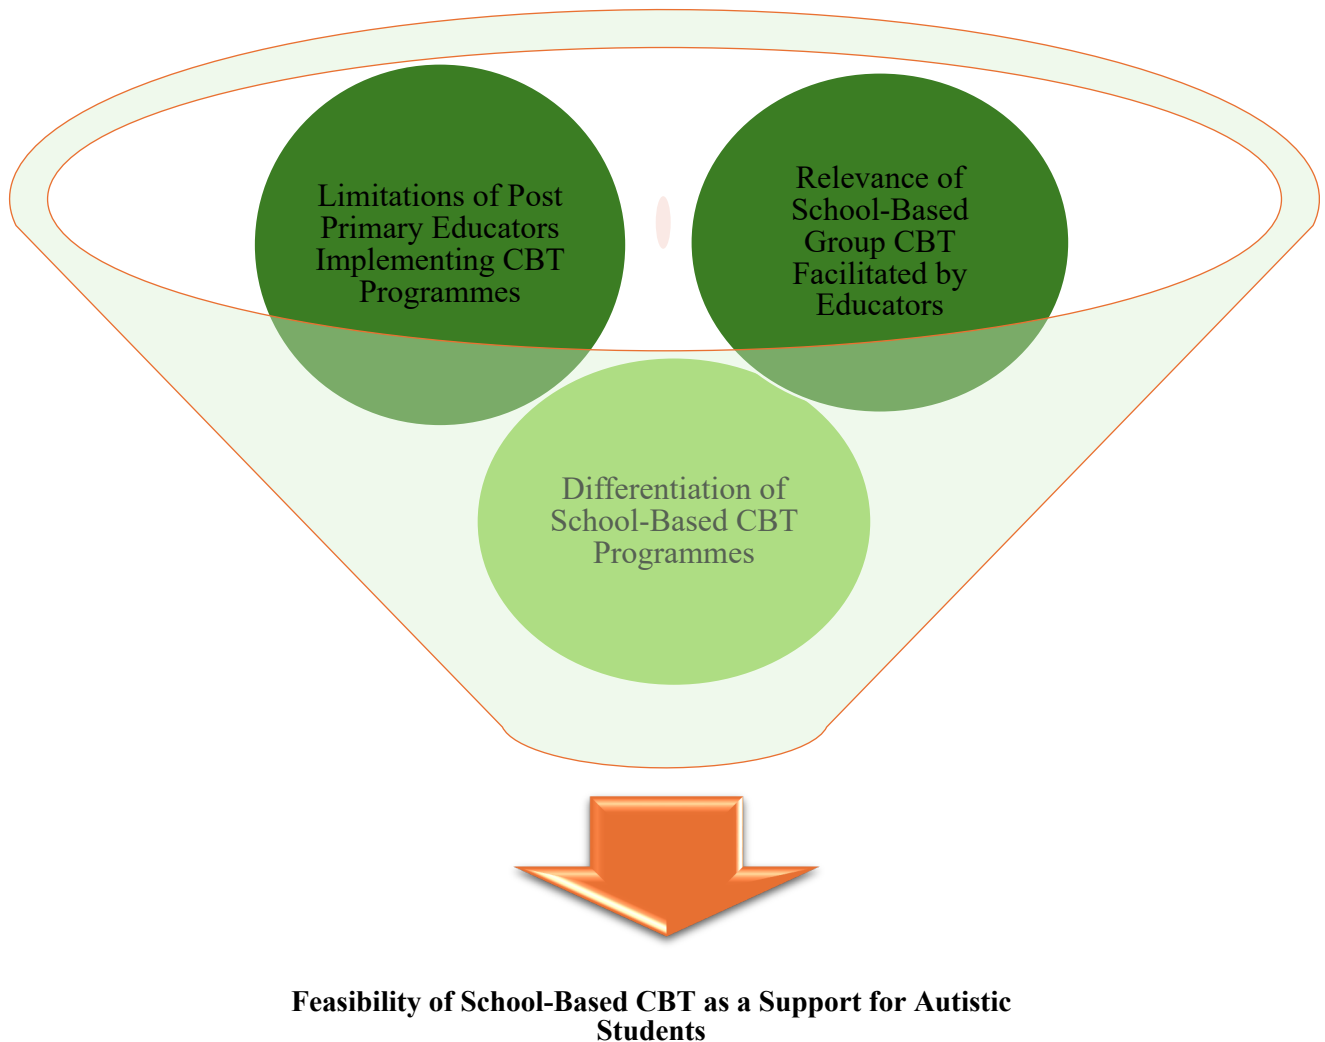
Limitations of Post Primary Educators Implementing CBT Programmes

Relevance of School-Based Group CBT Facilitated by Educators

Differentiation of School-Based CBT Programmes

**Feasibility of School-Based CBT as a Support for Autistic Students**